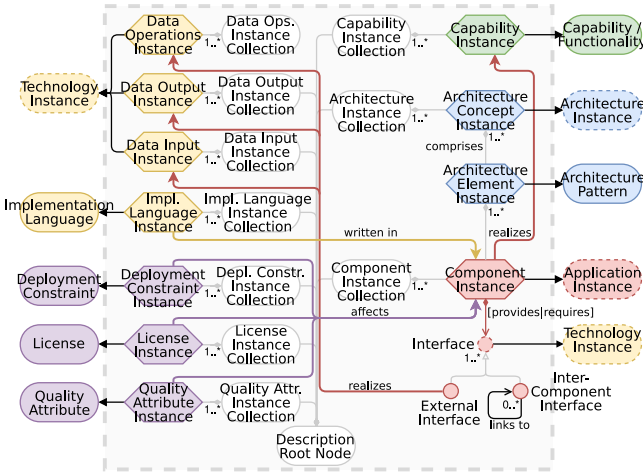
Data Operations Instance

Data Ops. Instance Collection

$1..^*$

Capability Instance Collection

$1..^*$

Capability Instance

Capability / Functionality

Technology Instance

Data Output Instance

Data Output Instance Collection

$1..^*$

Architecture Instance Collection

$1..^*$

Architecture Concept Instance

Architecture Instance

comprises

$1..^*$

Data Input Instance

Data Input Instance Collection

$1..^*$

Architecture Element Instance

Architecture Pattern

Implementation Language

Impl. Language Instance

Impl. Language Instance Collection

$1..^*$

$1..^*$

realizes

written in

Deployment Constraint

Deployment Constraint Instance

Depl. Constr. Instance Collection

$1..^*$

Component Instance Collection

$1..^*$

Component Instance

Application Instance

affects

[provides|requires]

License

License Instance

License Instance Collection

$1..^*$

Interface

$1..^*$

Technology Instance

Quality Attribute

Quality Attribute Instance

Quality Attr. Instance Collection

$1..^*$

realizes

External Interface

$0..^*$

links to

Inter-Component Interface

Description Root Node